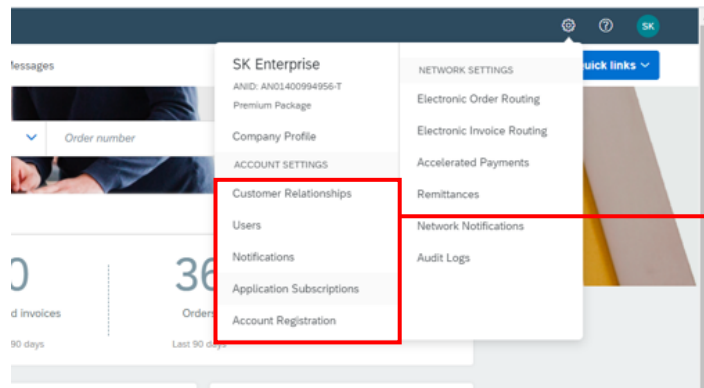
SK

Messages

Order number

0

d invoices

90 days

36

Orders

Last 90 days

uick links

SK Enterprise

ANID: AN01400994956-T

Premium Package

Company Profile

ACCOUNT SETTINGS

Customer Relationships

Users

Notifications

Application Subscriptions

Account Registration

NETWORK SETTINGS

Electronic Order Routing

Electronic Invoice Routing

Accelerated Payments

Remittances

Network Notifications

Audit Logs